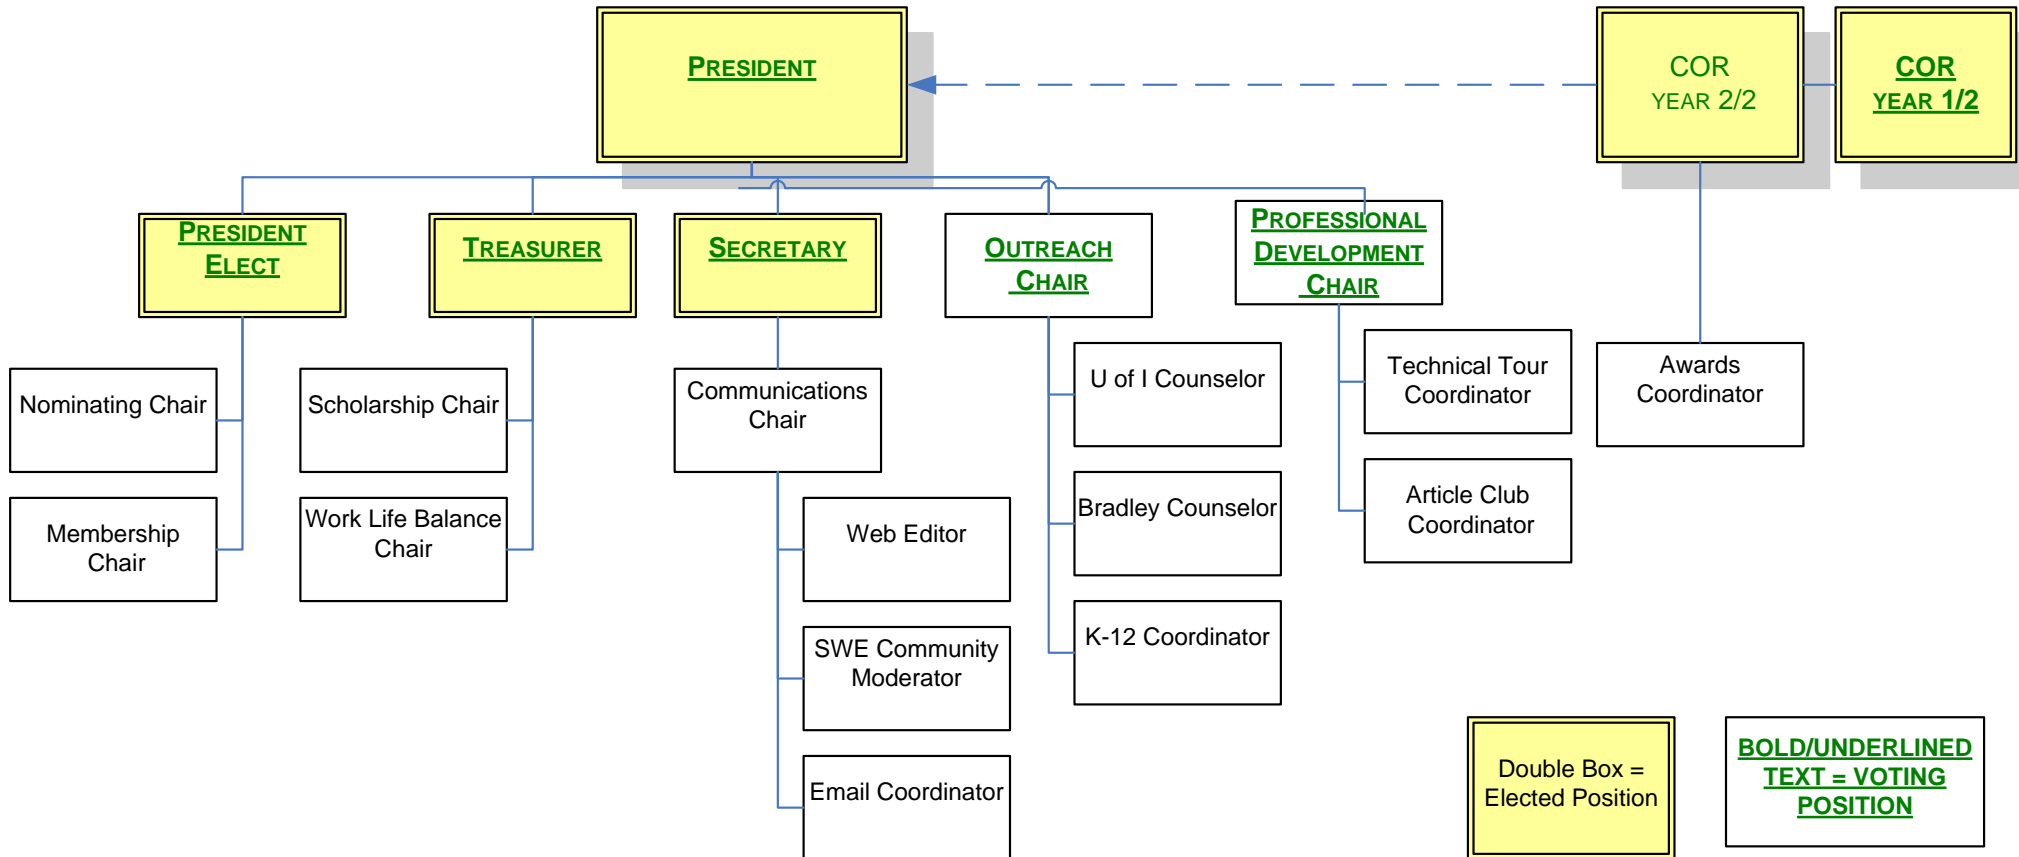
PRESIDENT

COR
YEAR 2/2

COR
YEAR 1/2

PRESIDENT ELECT

TREASURER

SECRETARY

OUTREACH CHAIR

PROFESSIONAL DEVELOPMENT CHAIR

Nominating Chair

Membership Chair

Scholarship Chair

Work Life Balance Chair

Communications Chair

Web Editor

SWE Community Moderator

Email Coordinator

U of I Counselor

Bradley Counselor

K-12 Coordinator

Technical Tour Coordinator

Article Club Coordinator

Awards Coordinator

Double Box = Elected Position

BOLD/UNDERLINED TEXT = VOTING POSITION